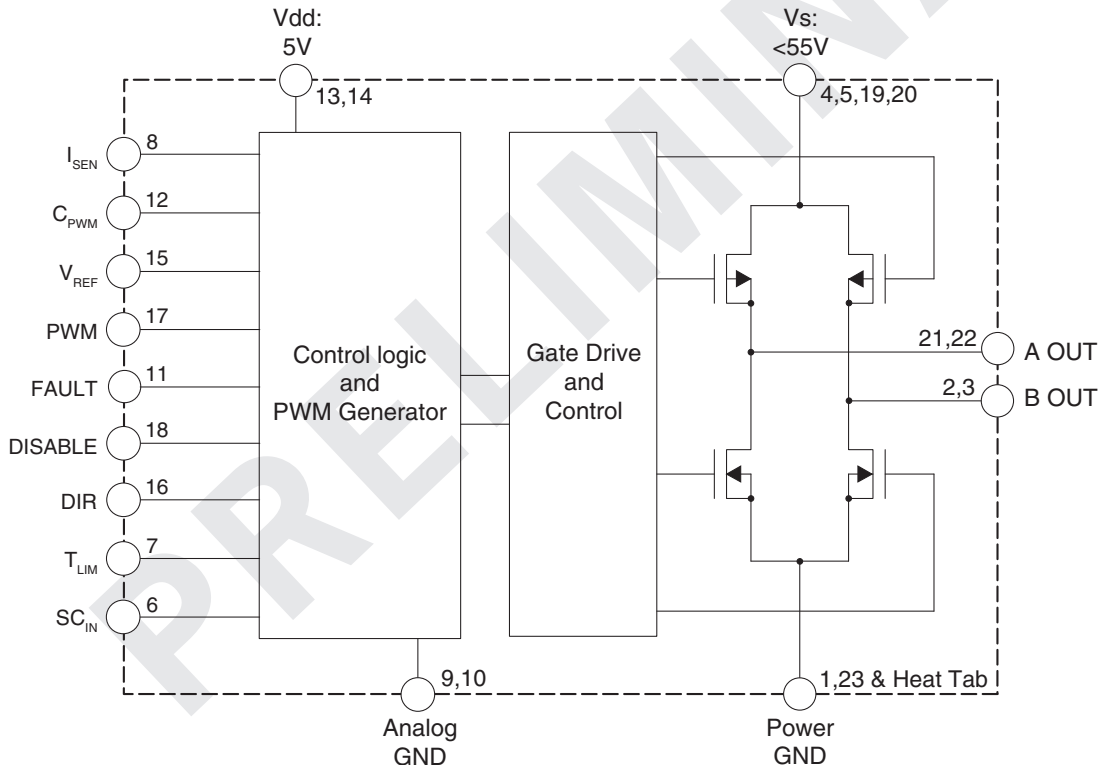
Vdd:
5V

Vs:
<55V

13,14

4,5,19,20

$I_{SEN}$ 8

$C_{PWM}$ 12

$V_{REF}$ 15

PWM 17

FAULT 11

DISABLE 18

DIR 16

$T_{LIM}$ 7

$SC_{IN}$ 6

Control logic
and
PWM Generator

Gate Drive
and
Control

21,22 A OUT

2,3 B OUT

9,10

1,23 & Heat Tab

Analog
GND

Power
GND

PRELIMINARY